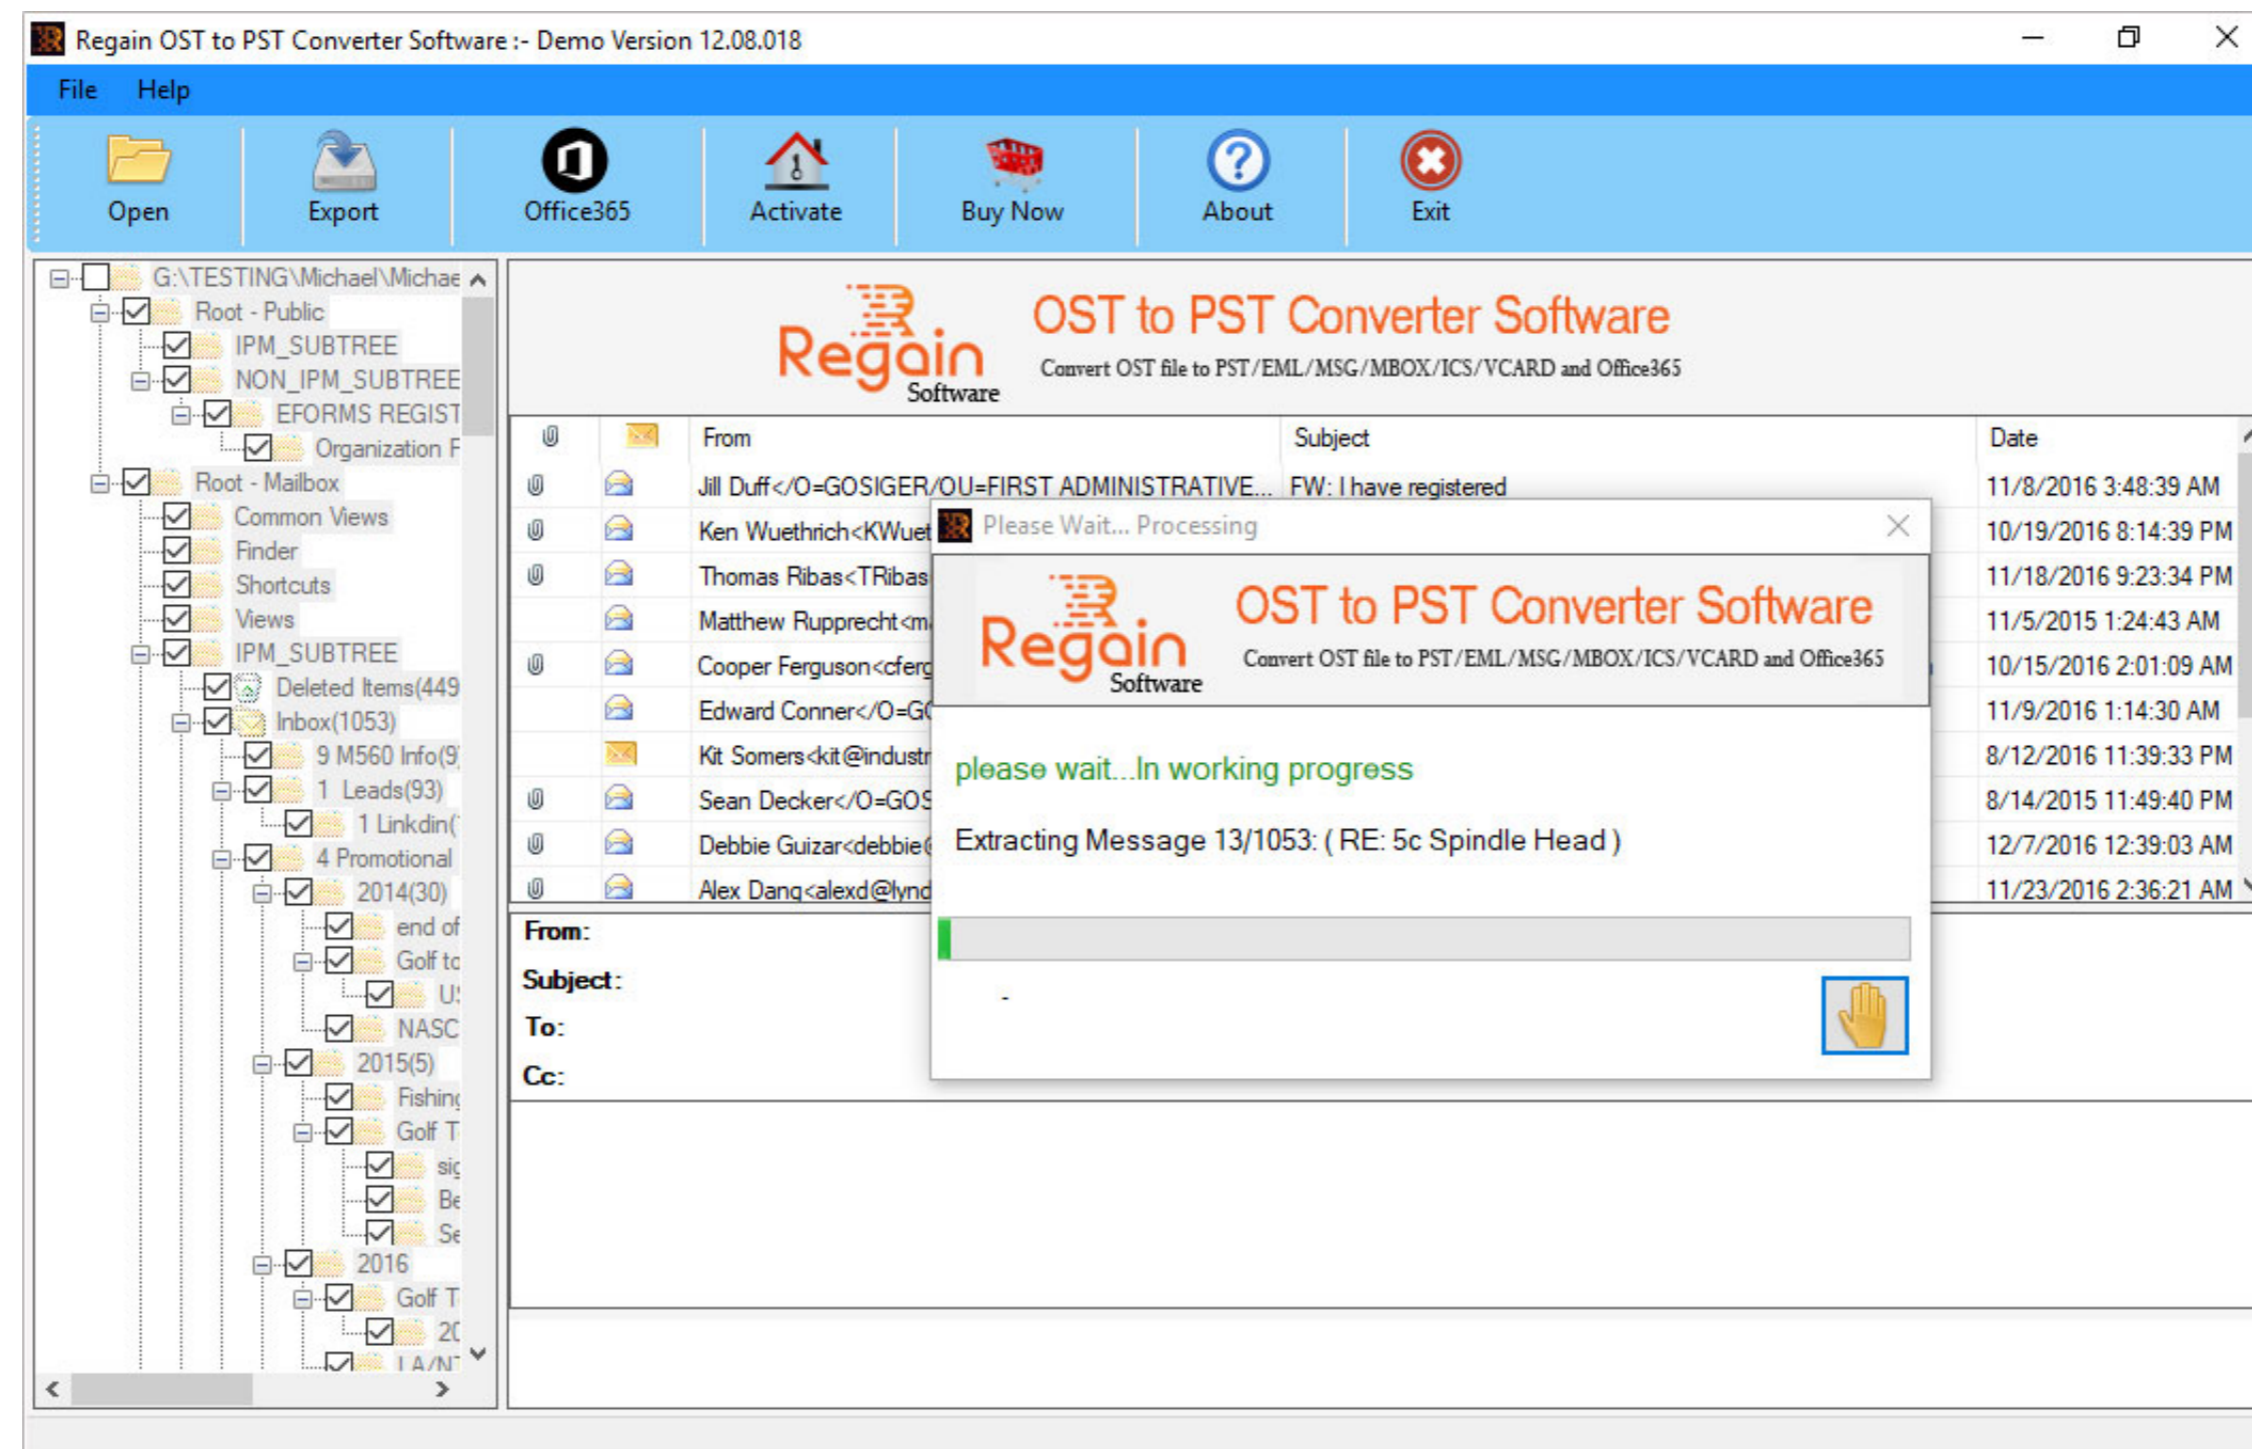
Regain OST to PST Converter Software :- Demo Version 12.08.018

File Help

Open | Export | Office365 | Activate | Buy Now | About | Exit

G:\TESTING\Michael\Michae
Root - Public
IPM_SUBTREE
NON_IPM_SUBTREE
EFORMS REGIST
Organization F
Root - Mailbox
Common Views
Finder
Shortcuts
Views
IPM_SUBTREE
Deleted Items(449
Inbox(1053)
9 M560 Info(9
1 Leads(93)
1 Linkdin(
4 Promotional
2014(30)
end of
Golf to
U
NASC
2015(5)
Fishin
Golf T
si
Be
Se
2016
Golf T
20
LA/N

Regain Software
OST to PST Converter Software
Convert OST file to PST/EML/MSG/MBOX/ICS/VCARD and Office365

| | | From | Subject | Date |
|---|---|---|---|---|
| | | Jill Duff</O=GOSIGER/OU=FIRST ADMINISTRATIVE... | FW: I have registered | 11/8/2016 3:48:39 AM |
| | | Ken Wuethrich<KWuet | | 10/19/2016 8:14:39 PM |
| | | Thomas Ribas<TRibas | | 11/18/2016 9:23:34 PM |
| | | Matthew Rupprecht<m | | 11/5/2015 1:24:43 AM |
| | | Cooper Ferguson<cferg | | 10/15/2016 2:01:09 AM |
| | | Edward Conner</O=G | | 11/9/2016 1:14:30 AM |
| | | Kit Somers<kit@industr | | 8/12/2016 11:39:33 PM |
| | | Sean Decker</O=GOS | | 8/14/2015 11:49:40 PM |
| | | Debbie Guizar<debbie | | 12/7/2016 12:39:03 AM |
| | | Alex Dang<alexd@lynd | | 11/23/2016 2:36:21 AM |

From:
Subject:
To:
Cc:

Please Wait... Processing

Regain Software
OST to PST Converter Software
Convert OST file to PST/EML/MSG/MBOX/ICS/VCARD and Office365

please wait...In working progress

Extracting Message 13/1053: ( RE: 5c Spindle Head )

-